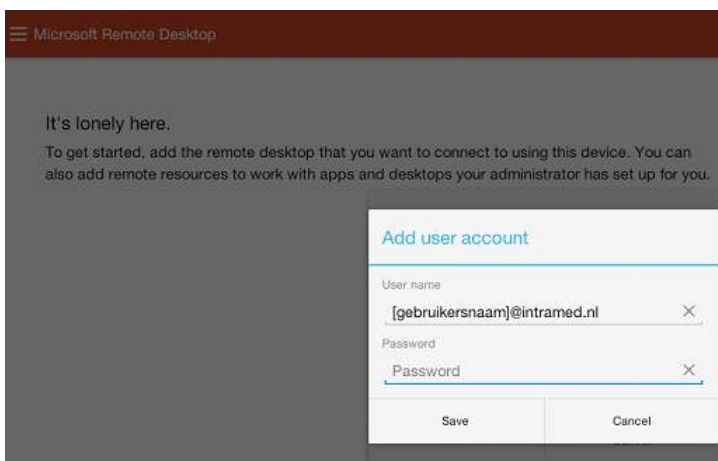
Microsoft Remote Desktop

It's lonely here.

To get started, add the remote desktop that you want to connect to using this device. You can also add remote resources to work with apps and desktops your administrator has set up for you.

Add user account

User name

[gebruikersnaam]@intramed.nl

Password

Password

Save

Cancel